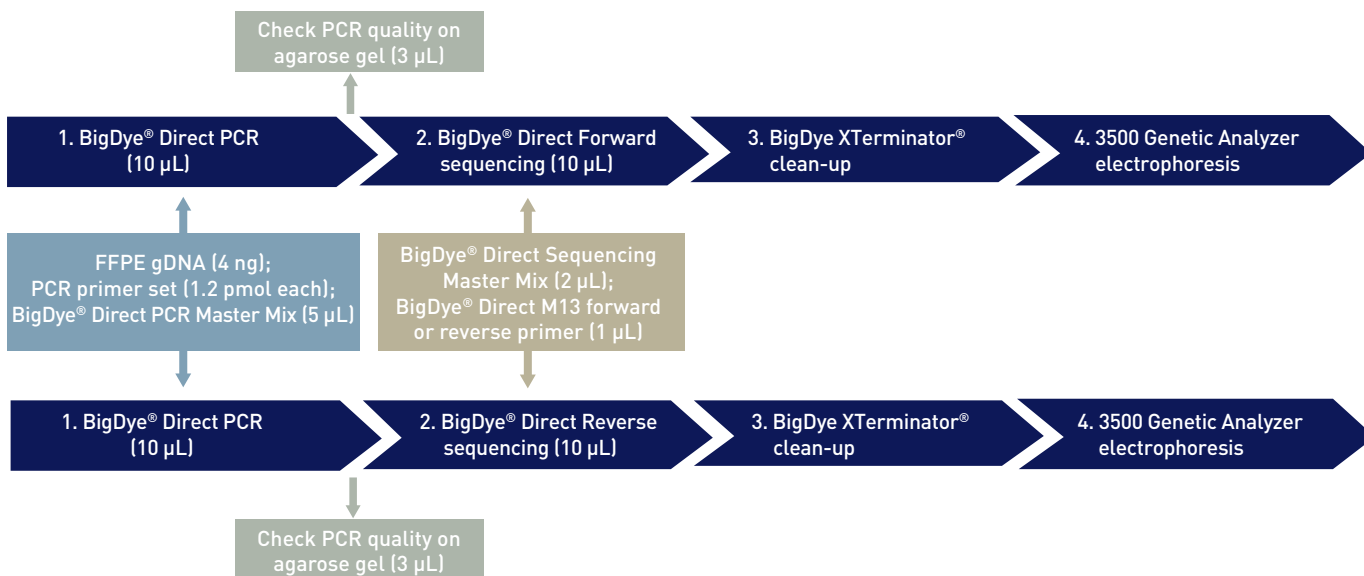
Check PCR quality on agarose gel (3 μL)

1. BigDye® Direct PCR (10 μL)

2. BigDye® Direct Forward sequencing (10 μL)

3. BigDye XTerminator® clean-up

4. 3500 Genetic Analyzer electrophoresis

FFPE gDNA (4 ng); PCR primer set (1.2 pmol each); BigDye® Direct PCR Master Mix (5 μL)

BigDye® Direct Sequencing Master Mix (2 μL); BigDye® Direct M13 forward or reverse primer (1 μL)

1. BigDye® Direct PCR (10 μL)

2. BigDye® Direct Reverse sequencing (10 μL)

3. BigDye XTerminator® clean-up

4. 3500 Genetic Analyzer electrophoresis

Check PCR quality on agarose gel (3 μL)